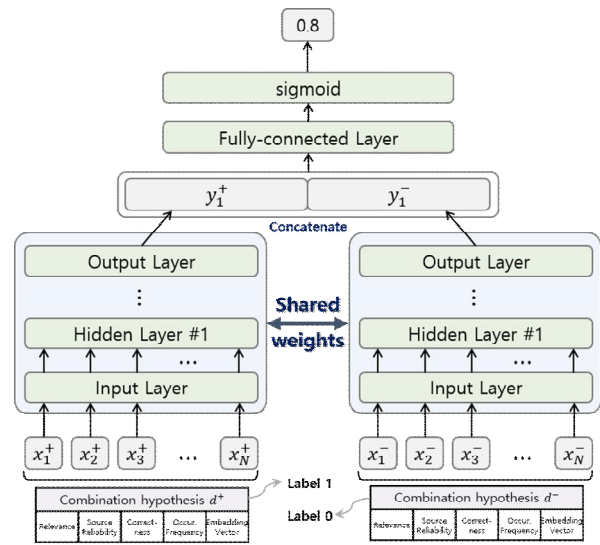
0.8

sigmoid

Fully-connected Layer

$y_1^+$ $y_1^-$

Concatenate

Output Layer

⋮

Hidden Layer #1

…

Input Layer

Shared weights

Output Layer

⋮

Hidden Layer #1

…

Input Layer

$x_1^+$ $x_2^+$ $x_3^+$ … $x_N^+$

$x_1^-$ $x_2^-$ $x_3^-$ … $x_N^-$

Label 1

Label 0

Combination hypothesis $d^+$

| Relevance | Source Reliability | Correct-ness | Occur. Frequency | Embedding Vector |
|---|---|---|---|---|

Combination hypothesis $d^-$

| Relevance | Source Reliability | Correct-ness | Occur. Frequency | Embedding Vector |
|---|---|---|---|---|